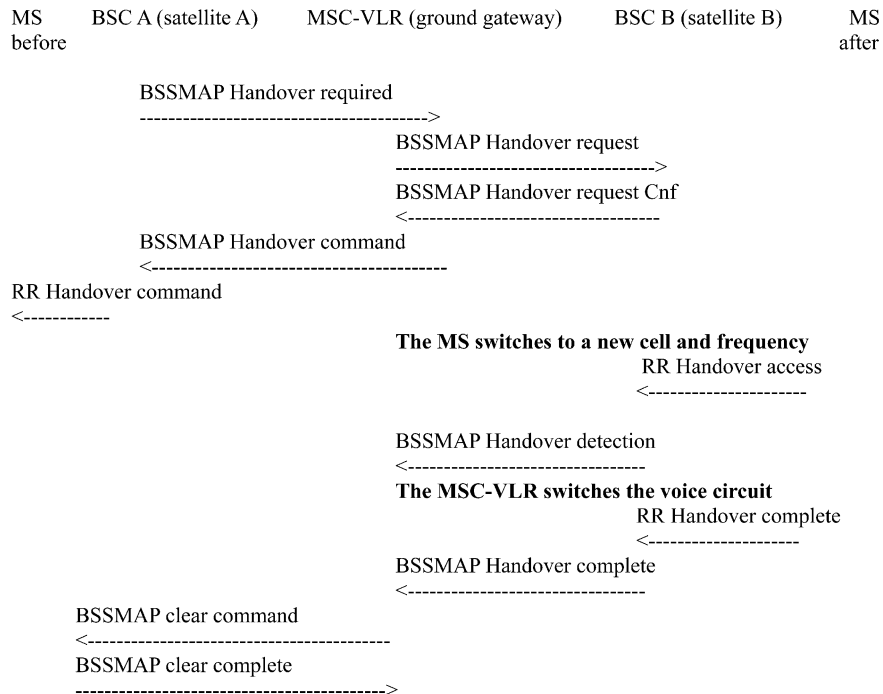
MS before BSC A (satellite A) MSC-VLR (ground gateway) BSC B (satellite B) MS after

BSSMAP Handover required
---------------------------------------->

BSSMAP Handover request
------------------------------------>

BSSMAP Handover request Cnf
<------------------------------------

BSSMAP Handover command
<-----------------------------------------

RR Handover command
<------------

**The MS switches to a new cell and frequency**

RR Handover access
<----------------------

BSSMAP Handover detection
<---------------------------------

**The MSC-VLR switches the voice circuit**

RR Handover complete
<---------------------

BSSMAP Handover complete
<---------------------------------

BSSMAP clear command
<------------------------------------------

BSSMAP clear complete
------------------------------------------->